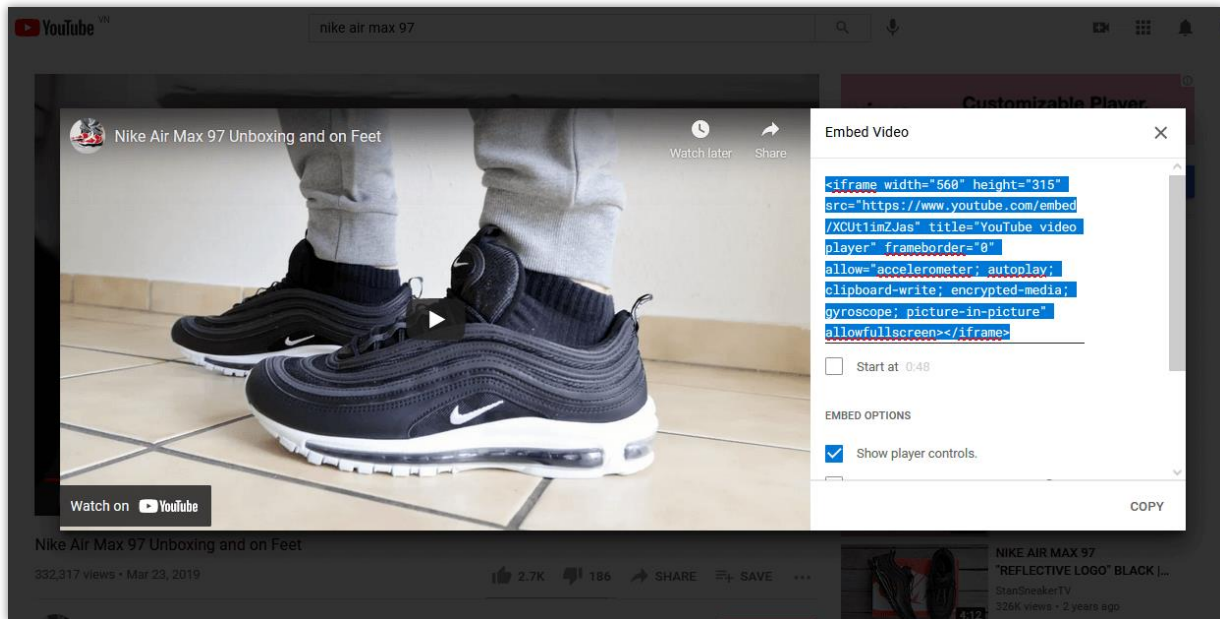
YouTube VN

nike air max 97

Customizable Player

Nike Air Max 97 Unboxing and on Feet

Watch later

Share

Watch on YouTube

Embed Video

<iframe width="560" height="315" src="https://www.youtube.com/embed/XCUt1imZJas" title="YouTube video player" frameborder="0" allow="accelerometer; autoplay; clipboard-write; encrypted-media; gyroscope; picture-in-picture" allowfullscreen></iframe>

Start at 0:48

EMBED OPTIONS

Show player controls.

COPY

Nike Air Max 97 Unboxing and on Feet

332,317 views • Mar 23, 2019

2.7K 186 SHARE SAVE

NIKE AIR MAX 97 "REFLECTIVE LOGO" BLACK |...

StanSneakerTV

326K views • 2 years ago

4:12